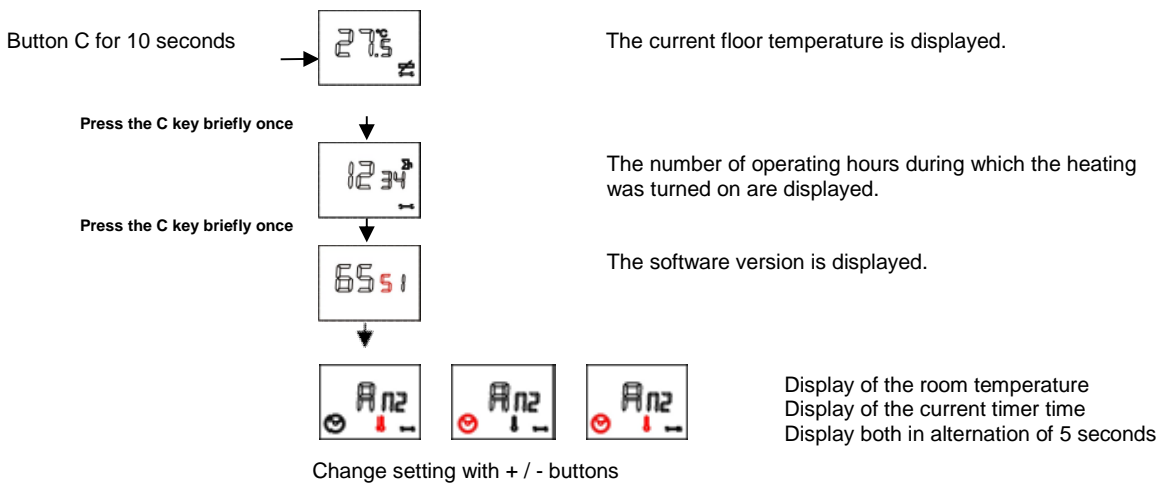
Button C for 10 seconds

27.5 °C

The current floor temperature is displayed.

Press the C key briefly once

1234 h

The number of operating hours during which the heating was turned on are displayed.

Press the C key briefly once

6551

The software version is displayed.

An2

An2

An2

Display of the room temperature
Display of the current timer time
Display both in alternation of 5 seconds

Change setting with + / - buttons